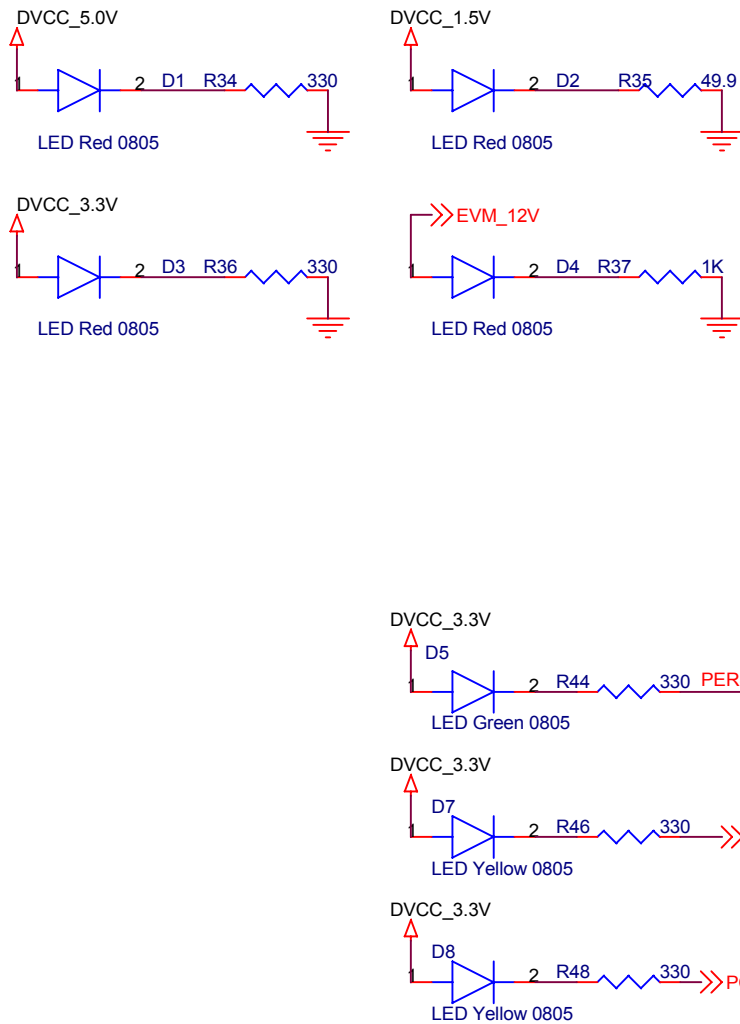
DVCC_5.0V
1 2 D1 R34 330
LED Red 0805

DVCC_1.5V
1 2 D2 R35 49.9
LED Red 0805

DVCC_3.3V
1 2 D3 R36 330
LED Red 0805

EVM_12V
1 2 D4 R37 1K
LED Red 0805

DVCC_3.3V
D5
1 2 R44 330 PER
LED Green 0805

DVCC_3.3V
D7
1 2 R46 330
LED Yellow 0805

DVCC_3.3V
D8
1 2 R48 330 P
LED Yellow 0805